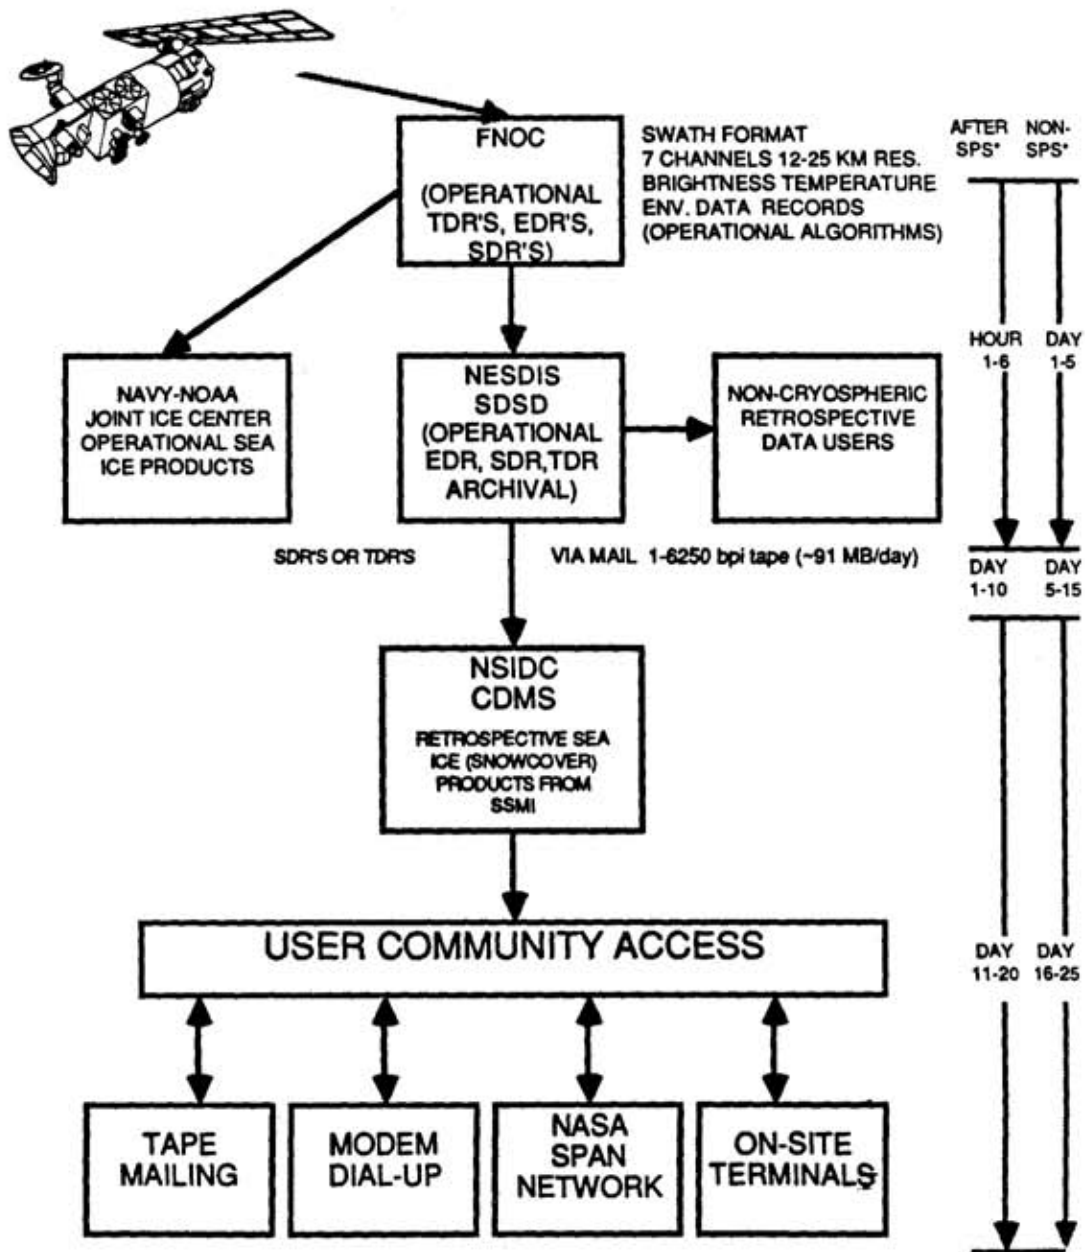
FNOC

(OPERATIONAL TDR'S, EDR'S, SDR'S)

SWATH FORMAT
7 CHANNELS 12-25 KM RES.
BRIGHTNESS TEMPERATURE
ENV. DATA RECORDS
(OPERATIONAL ALGORITHMS)

AFTER SPS* NON-SPS*

HOUR 1-6 DAY 1-5

NAVY-NOAA JOINT ICE CENTER OPERATIONAL SEA ICE PRODUCTS

NESDIS SDSD (OPERATIONAL EDR, SDR,TDR ARCHIVAL)

NON-CRYOSPHERIC RETROSPECTIVE DATA USERS

SDR'S OR TDR'S

VIA MAIL 1-6250 bpi tape (~91 MB/day)

DAY 1-10 DAY 5-15

NSIDC CDMS

RETROSPECTIVE SEA ICE (SNOWCOVER) PRODUCTS FROM SSMI

USER COMMUNITY ACCESS

DAY 11-20 DAY 16-25

TAPE MAILING

MODEM DIAL-UP

NASA SPAN NETWORK

ON-SITE TERMINALS